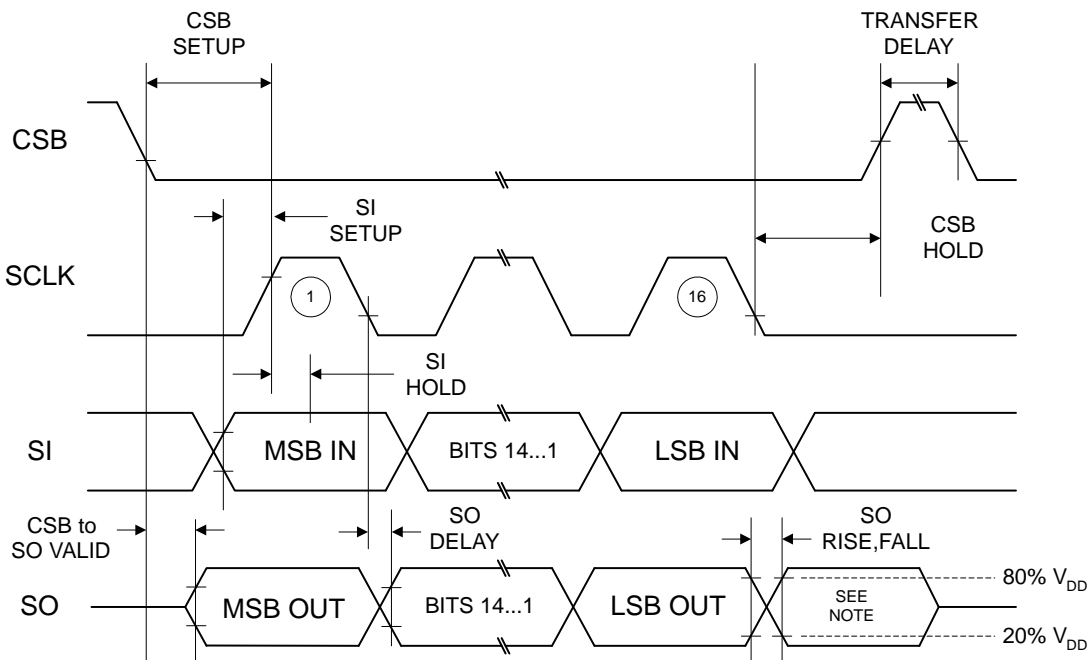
CSB SETUP

TRANSFER DELAY

CSB

SI SETUP

CSB HOLD

SCLK

1

16

SI HOLD

SI

MSB IN

BITS 14...1

LSB IN

CSB to SO VALID

SO DELAY

SO RISE,FALL

SO

MSB OUT

BITS 14...1

LSB OUT

SEE NOTE

80% $V_{DD}$

20% $V_{DD}$